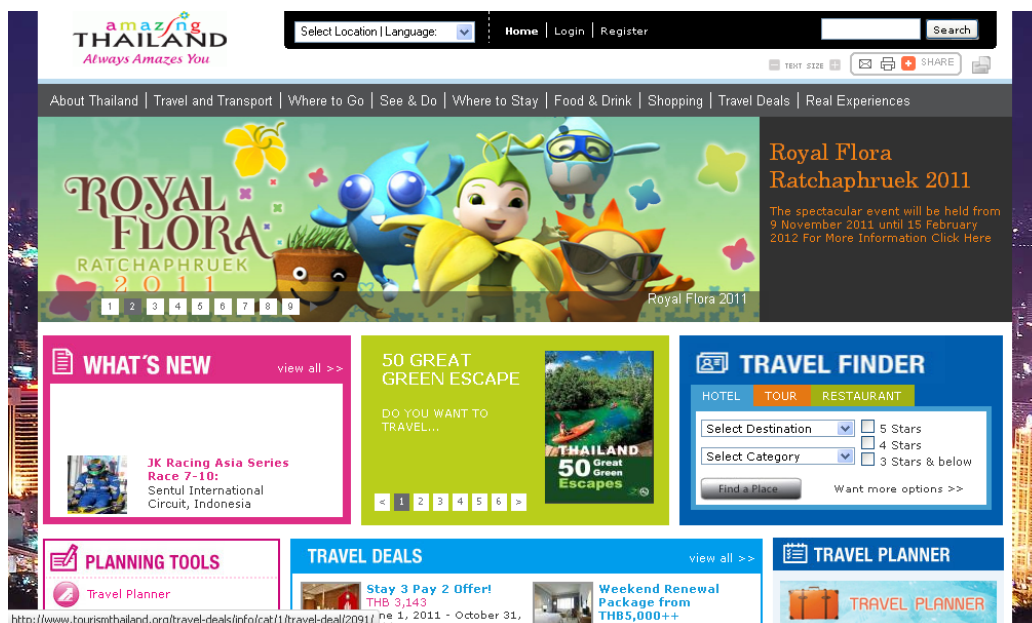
amazing THAILAND
Always Amazes You

Select Location | Language:

Home | Login | Register

Search

TEXT SIZE

SHARE

About Thailand | Travel and Transport | Where to Go | See & Do | Where to Stay | Food & Drink | Shopping | Travel Deals | Real Experiences

ROYAL FLORA
RATCHAPHRUEK 2011

1 2 3 4 5 6 7 8 9

Royal Flora 2011

Royal Flora Ratchaphruek 2011

The spectacular event will be held from 9 November 2011 until 15 February 2012 For More Information Click Here

WHAT'S NEW
view all >>

JK Racing Asia Series Race 7-10:
Sentul International Circuit, Indonesia

50 GREAT GREEN ESCAPE

DO YOU WANT TO TRAVEL...

THAILAND 50 Great Green Escapes

< 1 2 3 4 5 6 >

TRAVEL FINDER

HOTEL TOUR RESTAURANT

Select Destination
Select Category

5 Stars
4 Stars
3 Stars & below

Find a Place

Want more options >>

PLANNING TOOLS

Travel Planner

TRAVEL DEALS
view all >>

Stay 3 Pay 2 Offer!
THB 3,143
ne 1, 2011 - October 31,

Weekend Renewal Package from THB5,000++

TRAVEL PLANNER

TRAVEL PLANNER

http://www.tourismthailand.org/travel-deals/info/cat/1/travel-deal/2091/